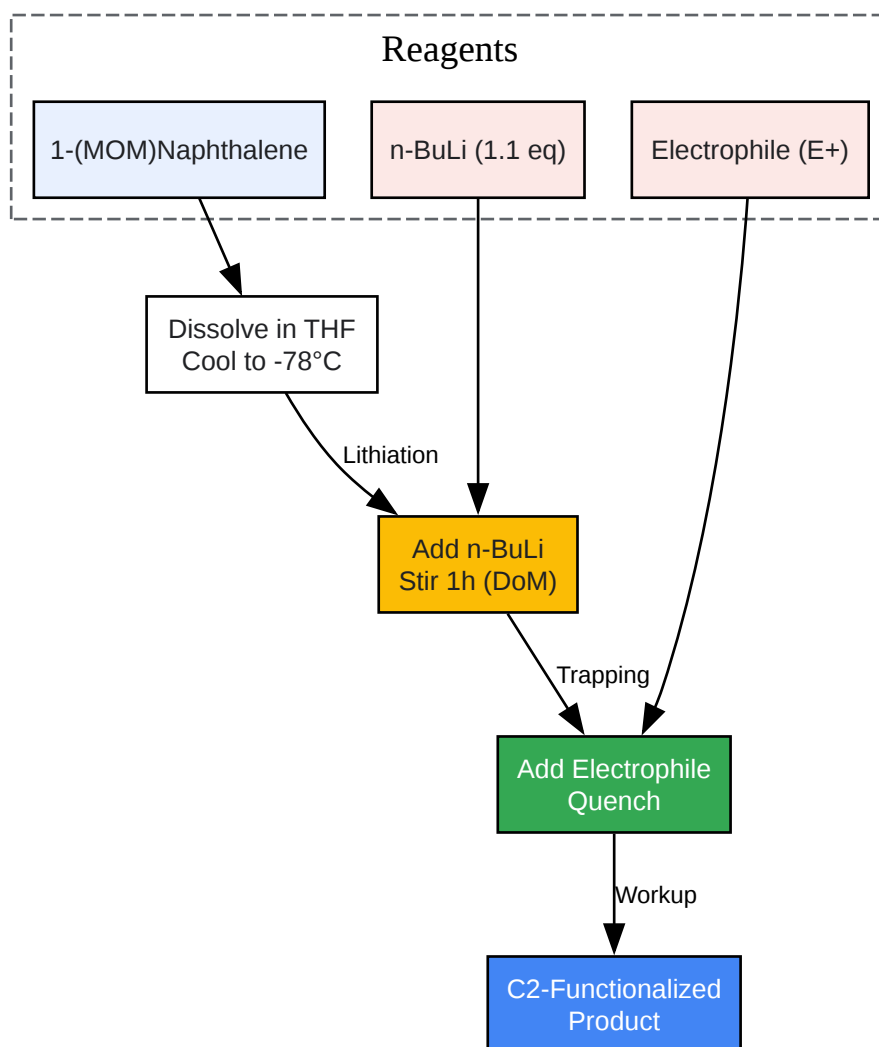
Reagents

1-(MOM)Naphthalene

n-BuLi (1.1 eq)

Electrophile (E+)

Dissolve in THF
Cool to -78°C

Lithiation

Add n-BuLi
Stir 1h (DoM)

Trapping

Add Electrophile
Quench

Workup

C2-Functionalized
Product